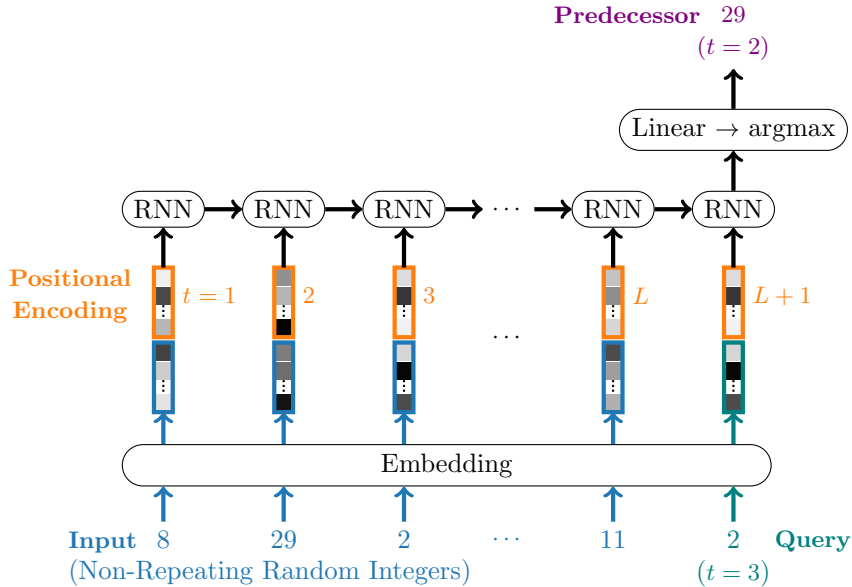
Predecessor 29
$(t = 2)$

Linear $\rightarrow$ argmax

RNN RNN RNN $\cdots$ RNN RNN

Positional Encoding

$t = 1$ 2 3 $\cdots$ $L$ $L + 1$

Embedding

Input 8 29 2 $\cdots$ 11 2 Query
(Non-Repeating Random Integers) $(t = 3)$